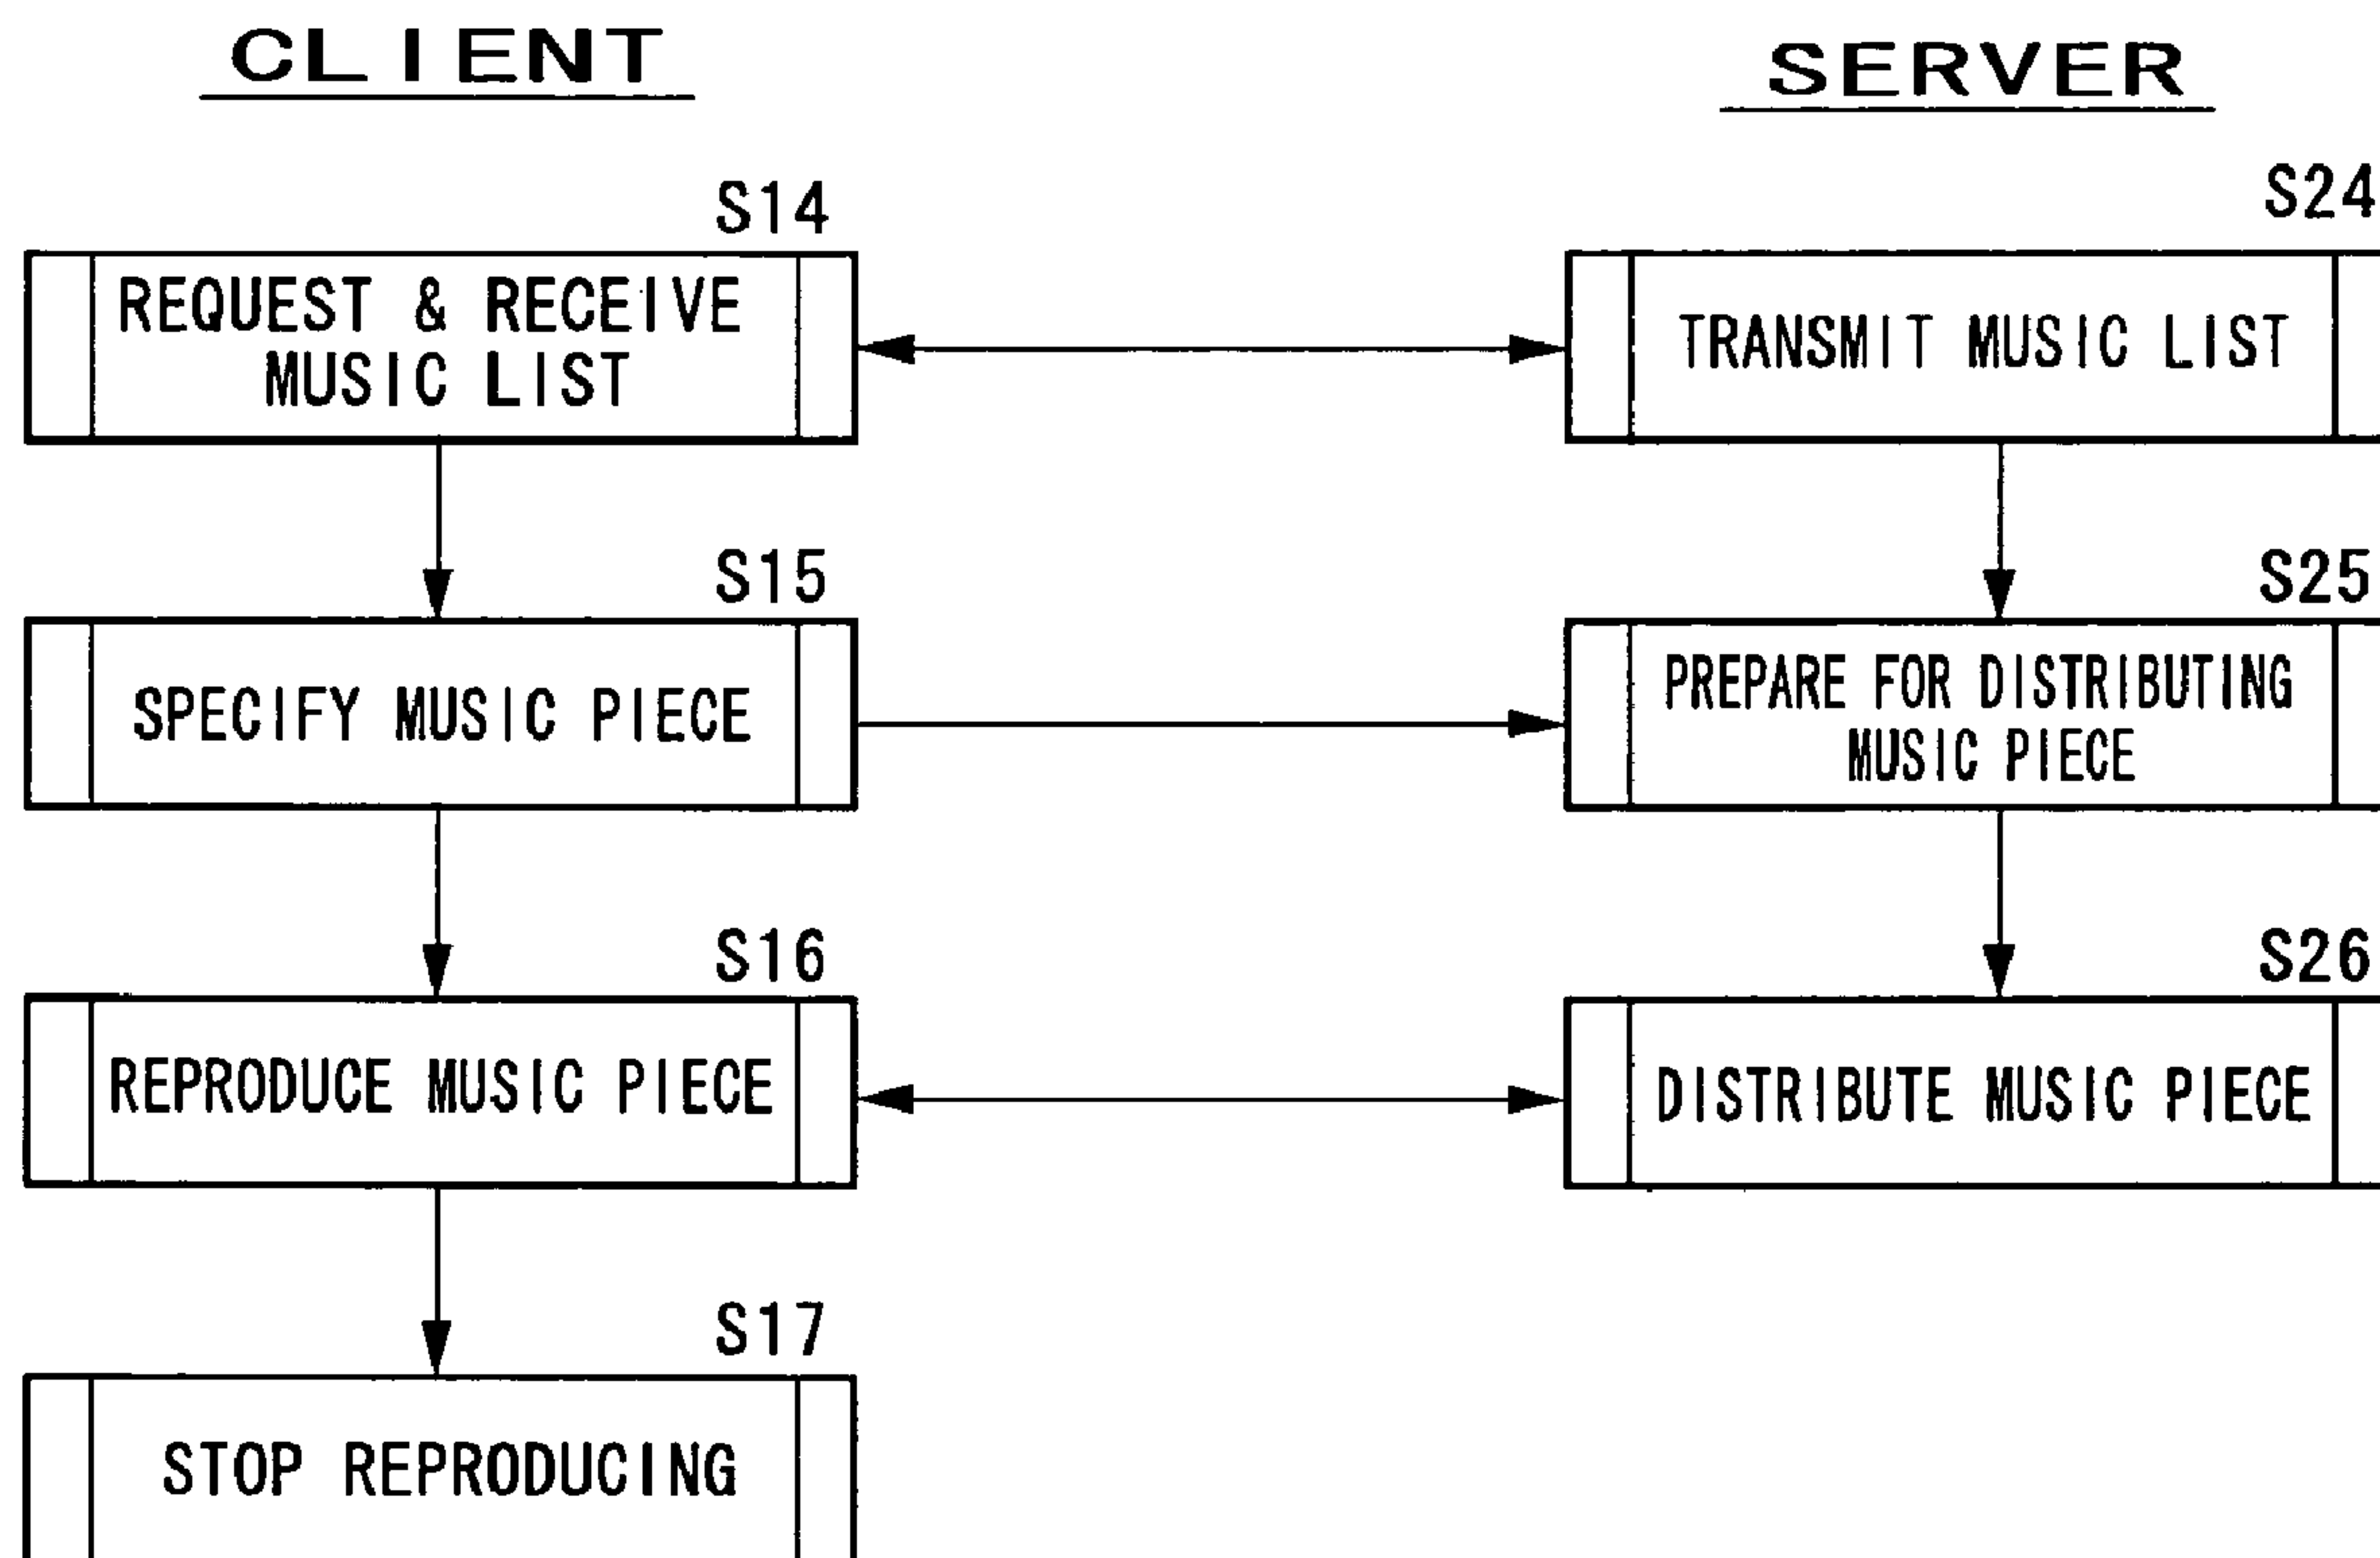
CLIENT

SERVER

S14

REQUEST & RECEIVE MUSIC LIST

S15

SPECIFY MUSIC PIECE

S16

REPRODUCE MUSIC PIECE

S17

STOP REPRODUCING

S24

TRANSMIT MUSIC LIST

S25

PREPARE FOR DISTRIBUTING MUSIC PIECE

S26

DISTRIBUTE MUSIC PIECE